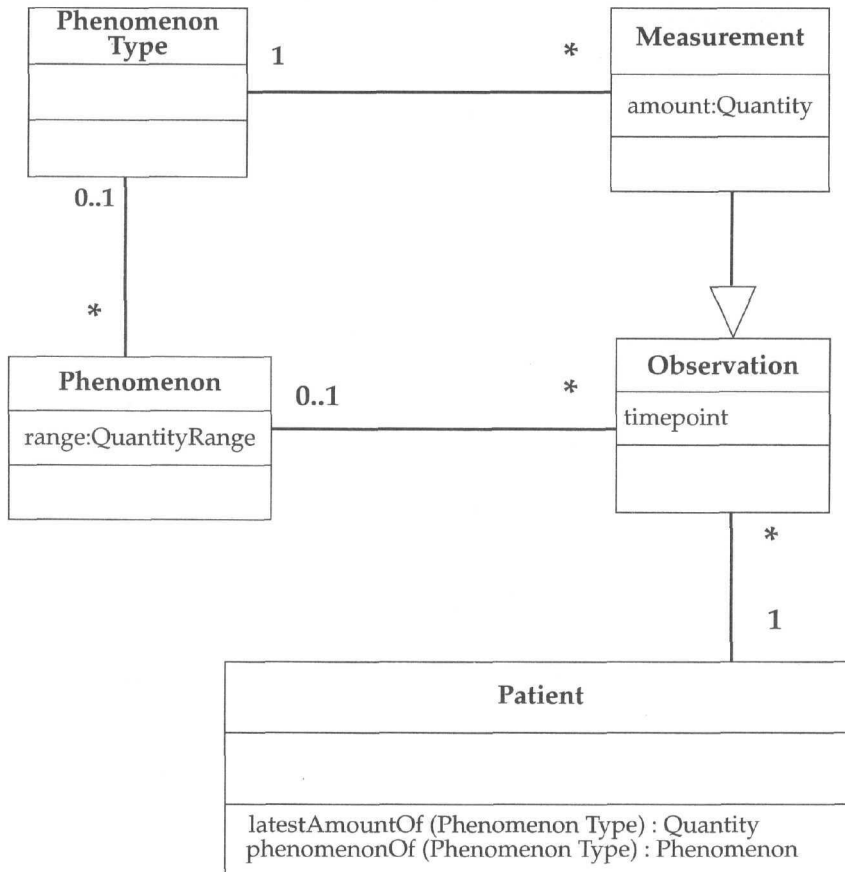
Phenomenon Type

1

*

Measurement

amount:Quantity

0..1

*

Phenomenon

range:QuantityRange

0..1

*

Observation

timepoint

*

1

Patient

latestAmountOf (Phenomenon Type) : Quantity
phenomenonOf (Phenomenon Type) : Phenomenon